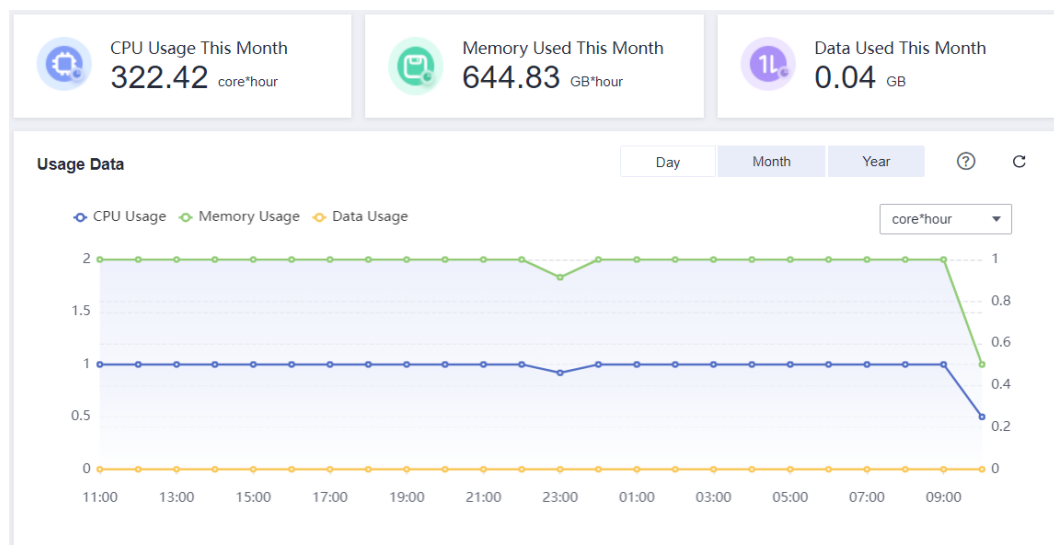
CPU Usage This Month
322.42 core*hour

Memory Used This Month
644.83 GB*hour

Data Used This Month
0.04 GB

Usage Data

Day Month Year

CPU Usage Memory Usage Data Usage

core*hour

2
1.5
1
0.5
0

1
0.8
0.6
0.4
0.2
0

11:00 13:00 15:00 17:00 19:00 21:00 23:00 01:00 03:00 05:00 07:00 09:00